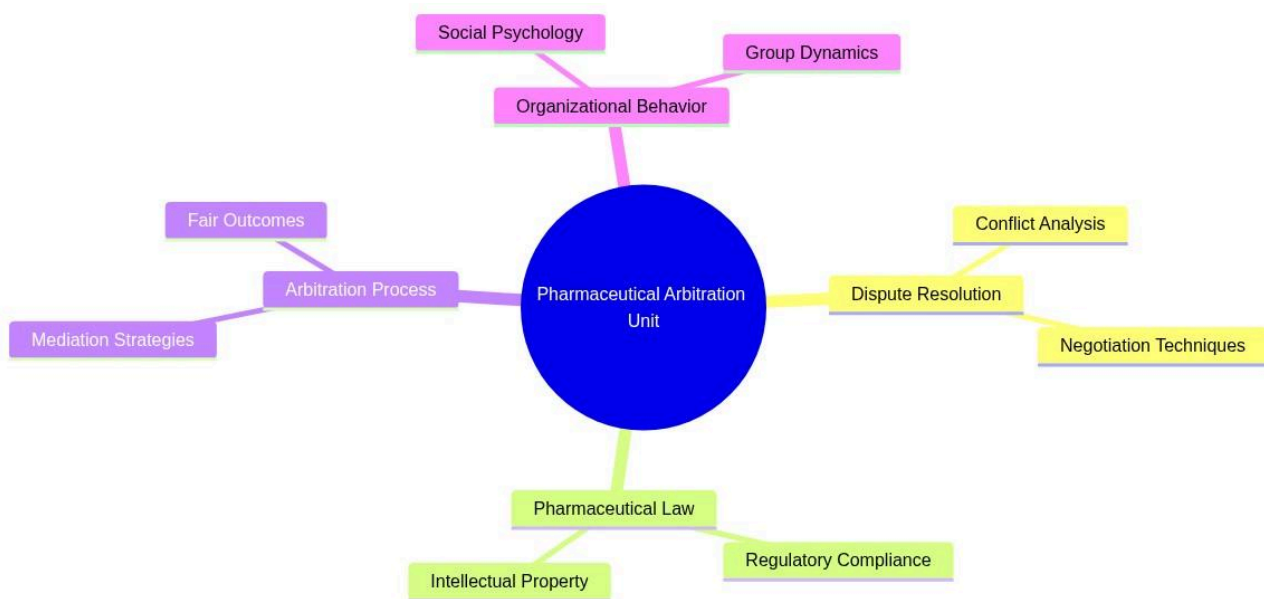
Pharmaceutical Arbitration Unit

Organizational Behavior

Social Psychology

Group Dynamics

Dispute Resolution

Conflict Analysis

Negotiation Techniques

Pharmaceutical Law

Regulatory Compliance

Intellectual Property

Arbitration Process

Fair Outcomes

Mediation Strategies